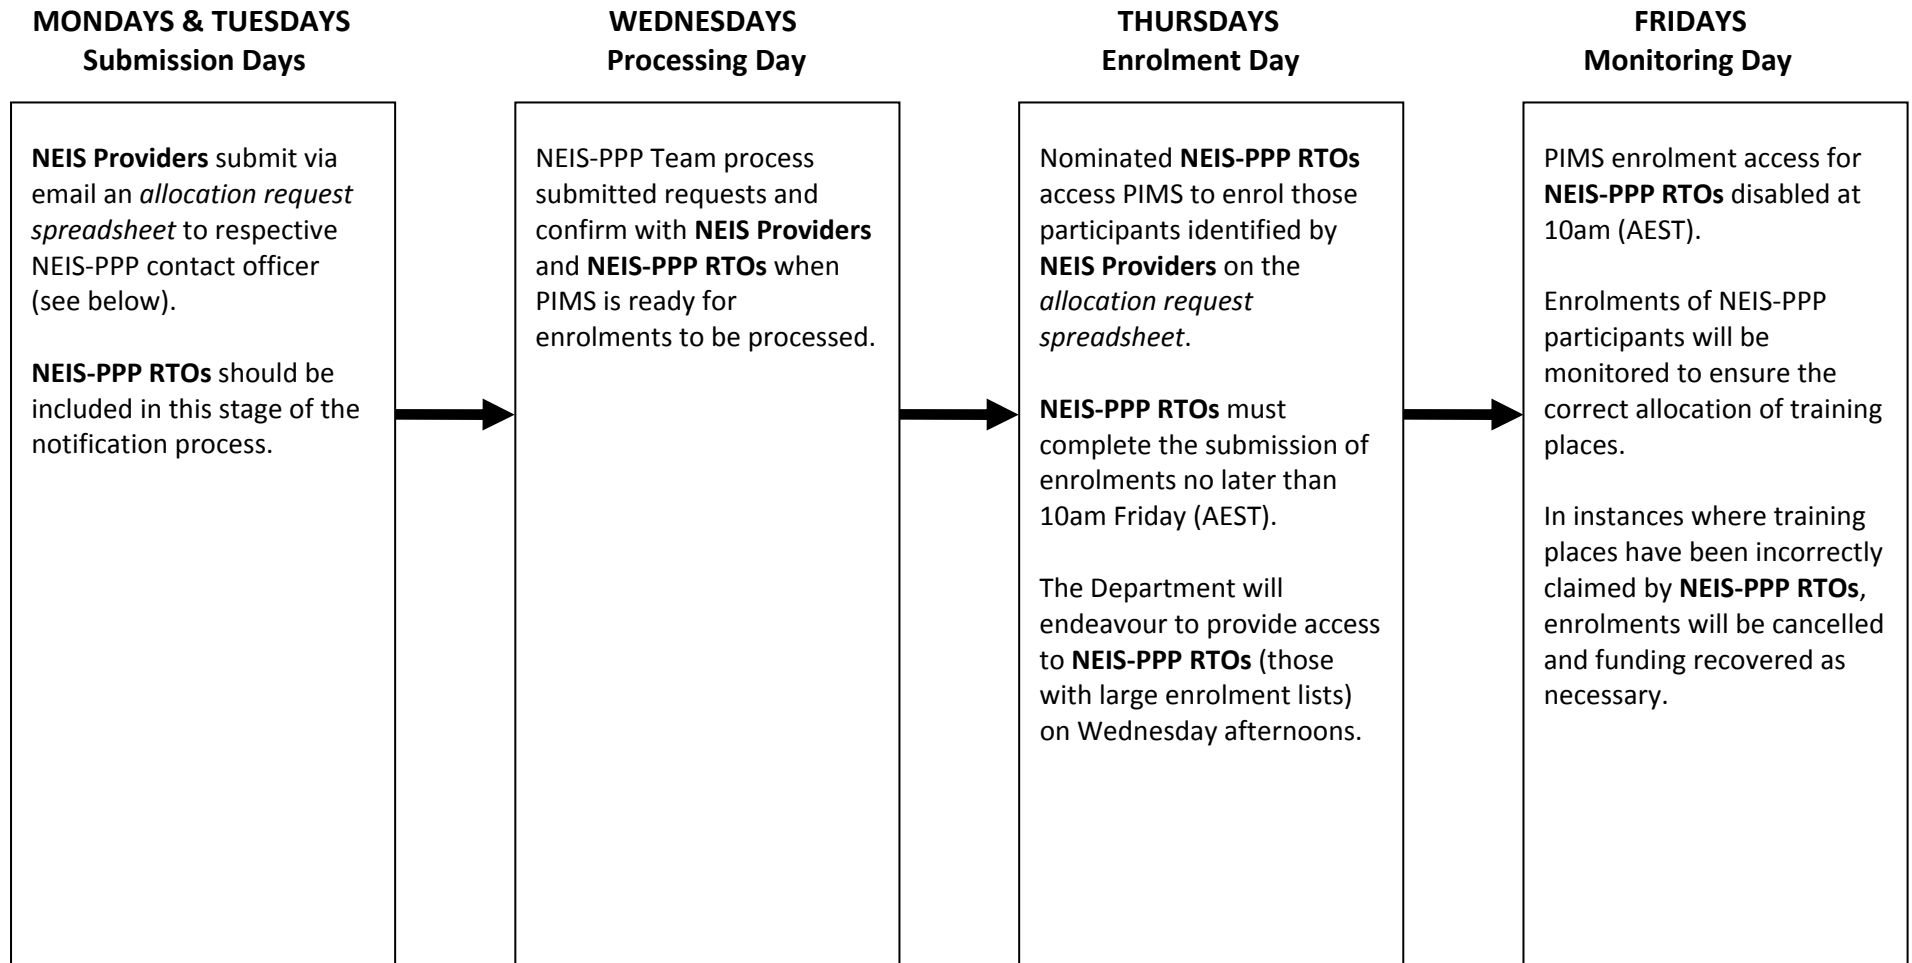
MONDAYS & TUESDAYS
Submission Days

NEIS Providers submit via email an allocation request spreadsheet to respective NEIS-PPP contact officer (see below).

NEIS-PPP RTOs should be included in this stage of the notification process.

WEDNESDAYS
Processing Day

NEIS-PPP Team process submitted requests and confirm with NEIS Providers and NEIS-PPP RTOs when PIMS is ready for enrolments to be processed.

THURSDAYS
Enrolment Day

Nominated NEIS-PPP RTOs access PIMS to enrol those participants identified by NEIS Providers on the allocation request spreadsheet.

NEIS-PPP RTOs must complete the submission of enrolments no later than 10am Friday (AEST).

The Department will endeavour to provide access to NEIS-PPP RTOs (those with large enrolment lists) on Wednesday afternoons.

FRIDAYS
Monitoring Day

PIMS enrolment access for NEIS-PPP RTOs disabled at 10am (AEST).

Enrolments of NEIS-PPP participants will be monitored to ensure the correct allocation of training places.

In instances where training places have been incorrectly claimed by NEIS-PPP RTOs, enrolments will be cancelled and funding recovered as necessary.